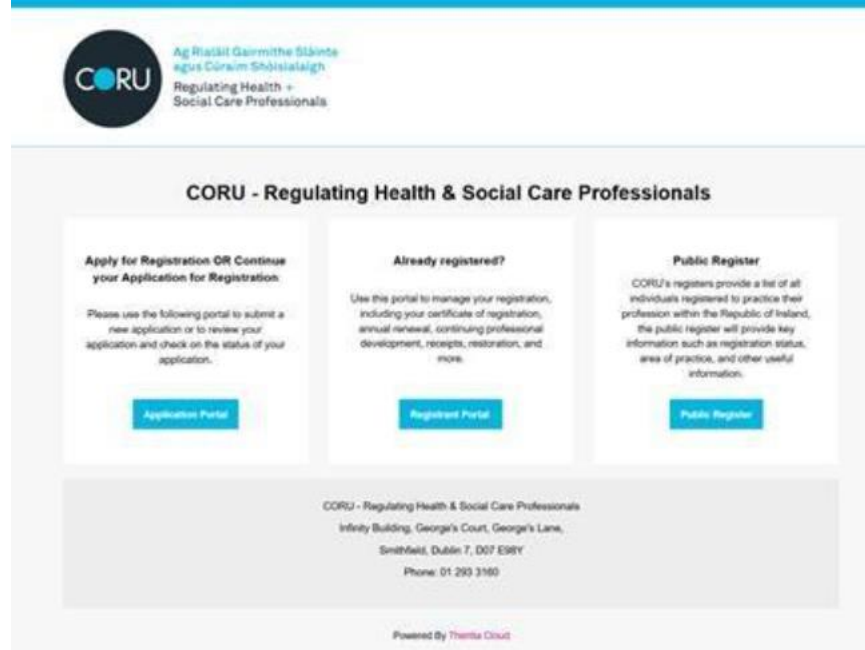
CORU

Ag Rialáil Gairmithe Sláinte agus Cúraim Shóisialaigh

Regulating Health + Social Care Professionals

CORU - Regulating Health & Social Care Professionals

Apply for Registration OR Continue your Application for Registration

Please use the following portal to submit a new application or to review your application and check on the status of your application.

Application Portal

Already registered?

Use this portal to manage your registration, including your certificate of registration, annual renewal, continuing professional development, receipts, restoration, and more.

Registrant Portal

Public Register

CORU's registers provide a list of all individuals registered to practice their profession within the Republic of Ireland, the public register will provide key information such as registration status, area of practice, and other useful information.

Public Register

CORU - Regulating Health & Social Care Professionals

Infinity Building, George's Court, George's Lane,

Smithfield, Dublin 7, D07 E98Y

Phone: 01 293 3160

Powered By Thentia Cloud